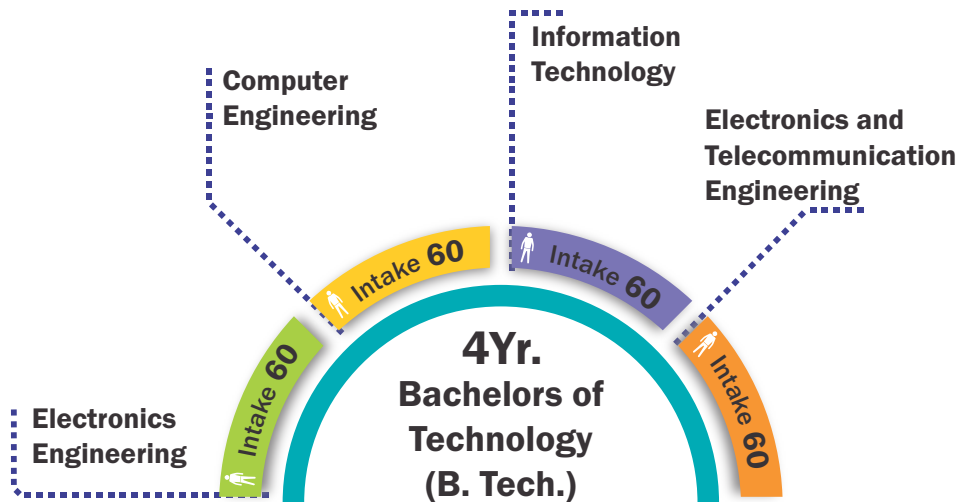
Information Technology

Computer Engineering

Electronics and Telecommunication Engineering

Intake 60

Intake 60

Intake 60

Intake 60

Intake 60

4Yr.
Bachelors of Technology (B. Tech.)

Electronics Engineering